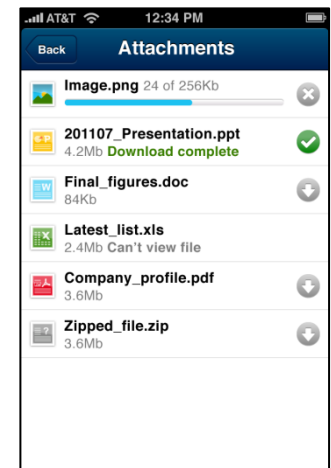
AT&T 12:34 PM

Back Attachments

Image.png 24 of 256Kb

201107_Presentation.ppt
4.2Mb Download complete

Final_figures.doc
84Kb

Latest_list.xls
2.4Mb Can't view file

Company_profile.pdf
3.6Mb

Zipped_file.zip
3.6Mb